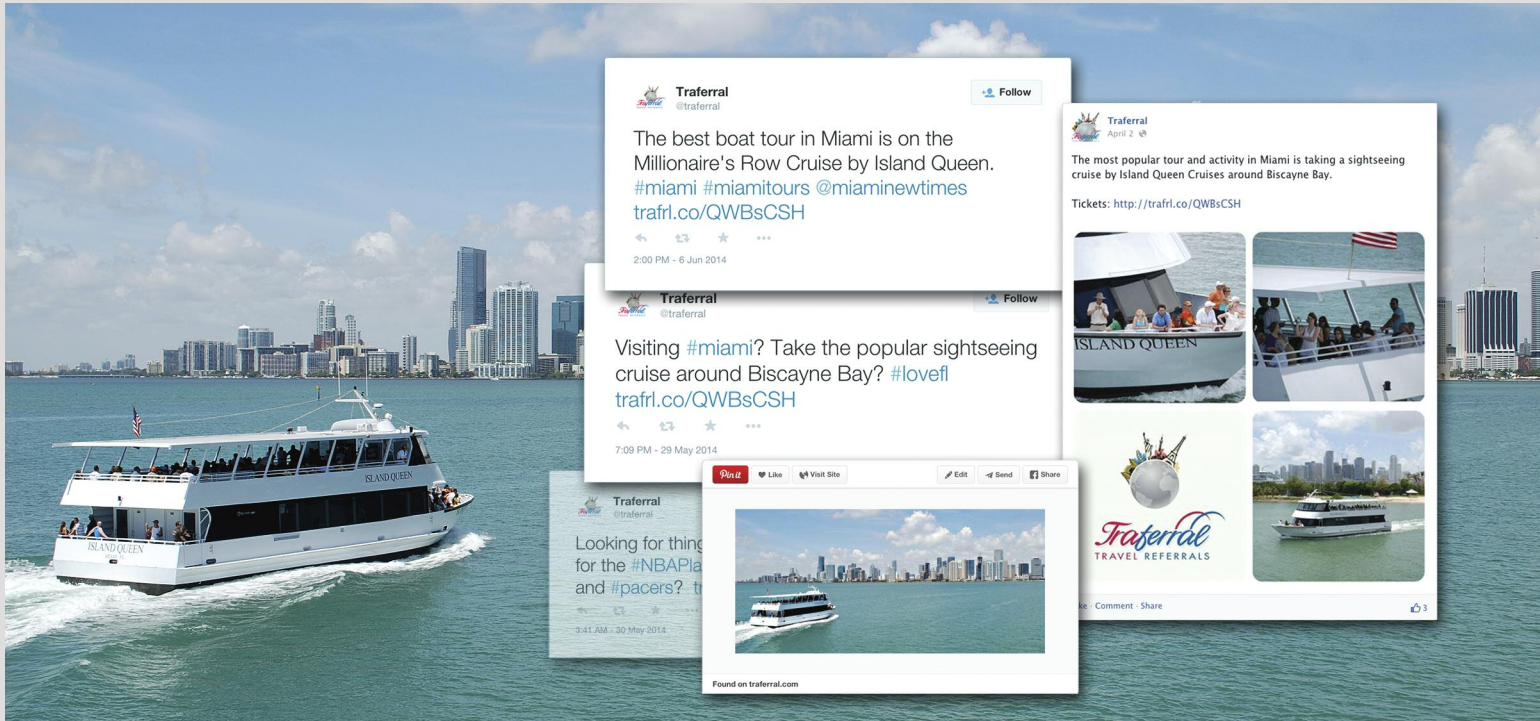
Traferral
@traferral
Follow

The best boat tour in Miami is on the Millionaire's Row Cruise by Island Queen. #miami #miamitours @miaminewtimes trafrl.co/QWBsCSH

2:00 PM - 6 Jun 2014

Traferral
@traferral
Follow

Visiting #miami? Take the popular sightseeing cruise around Biscayne Bay? #lovefl trafrl.co/QWBsCSH

7:09 PM - 29 May 2014

Traferral
@traferral

Looking for thing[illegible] for the #NBAPla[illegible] and #pacers? tr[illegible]

3:41 AM - 30 May 2014

Pin it
Like
Visit Site
Edit
Send
Share

Found on traferral.com

Traferral
April 2

The most popular tour and activity in Miami is taking a sightseeing cruise by Island Queen Cruises around Biscayne Bay.

Tickets: http://trafrl.co/QWBsCSH

ISLAND QUEEN

Traferral
TRAVEL REFERRALS

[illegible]ke · Comment · Share
3

ISLAND QUEEN
ISLAND QUEEN